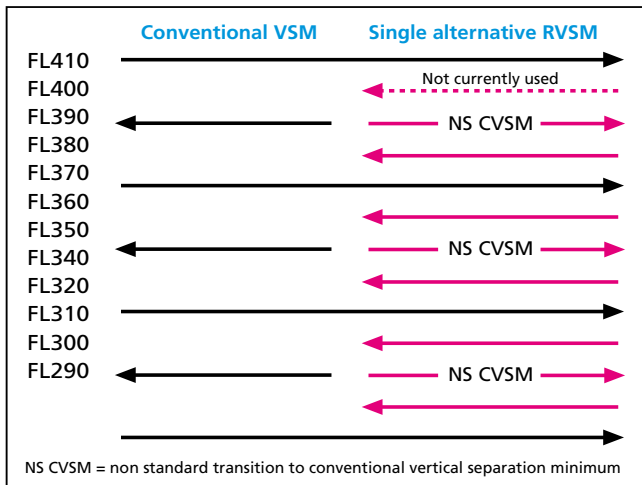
Conventional VSM

Single alternative RVSM

FL410
FL400
FL390
FL380
FL370
FL360
FL350
FL340
FL320
FL310
FL300
FL290

Not currently used

NS CVSM

NS CVSM

NS CVSM

NS CVSM = non standard transition to conventional vertical separation minimum